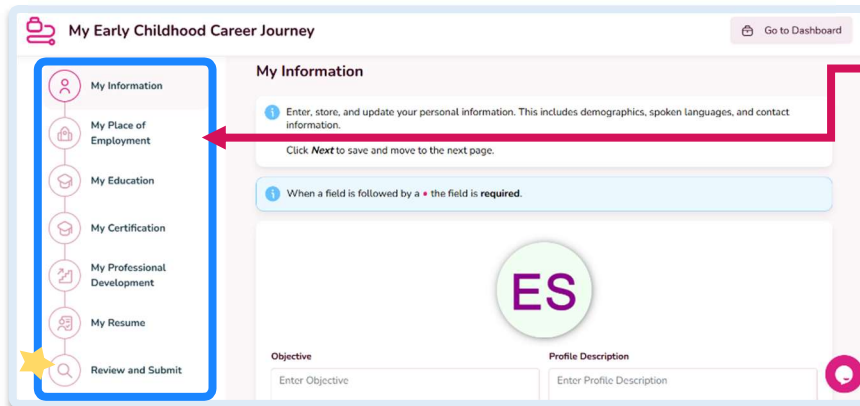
My Early Childhood Career Journey

Go to Dashboard

My Information

My Place of Employment

My Education

My Certification

My Professional Development

My Resume

Review and Submit

My Information

Enter, store, and update your personal information. This includes demographics, spoken languages, and contact information.

Click ***Next*** to save and move to the next page.

When a field is followed by a • the field is **required**.

ES

Objective

Enter Objective

Profile Description

Enter Profile Description